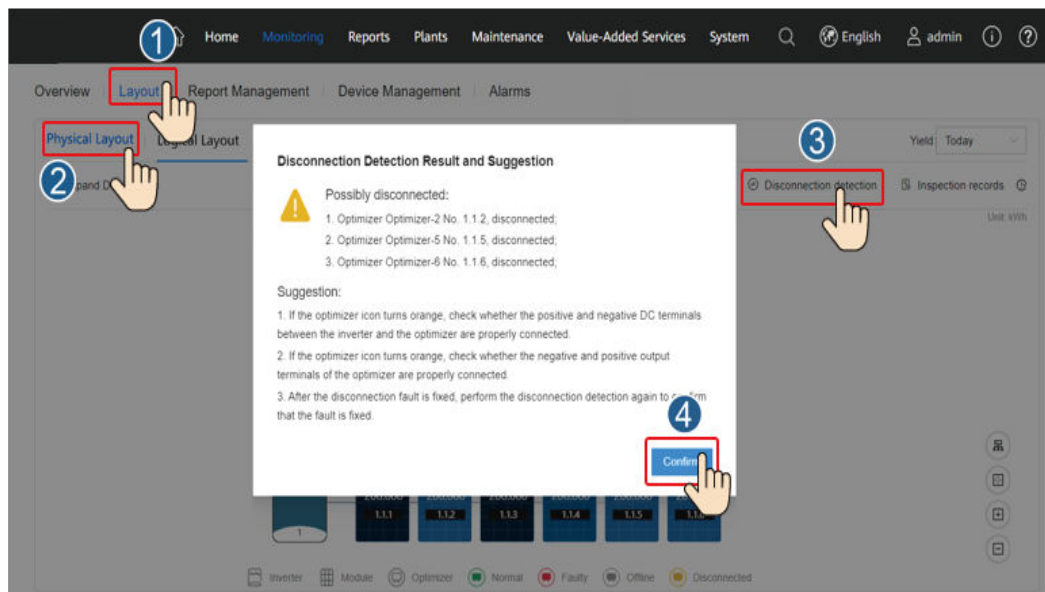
1 Home Monitoring Reports Plants Maintenance Value-Added Services System English admin

Overview Layout Report Management Device Management Alarms

Physical Layout Logical Layout

2 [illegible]pand D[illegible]

3 Yield Today

Disconnection detection Inspection records

Unit: kWh

Disconnection Detection Result and Suggestion

Possibly disconnected:

1. Optimizer Optimizer-2 No. 1.1.2, disconnected;

2. Optimizer Optimizer-5 No. 1.1.5, disconnected;

3. Optimizer Optimizer-6 No. 1.1.6, disconnected;

Suggestion:

1. If the optimizer icon turns orange, check whether the positive and negative DC terminals between the inverter and the optimizer are properly connected.

2. If the optimizer icon turns orange, check whether the negative and positive output terminals of the optimizer are properly connected.

3. After the disconnection fault is fixed, perform the disconnection detection again to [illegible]firm that the fault is fixed.

4

Confi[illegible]

1 1.1.1 1.1.2 1.1.3 1.1.4 1.1.5 1.1.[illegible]

Inverter Module Optimizer Normal Faulty Offline Disconnected